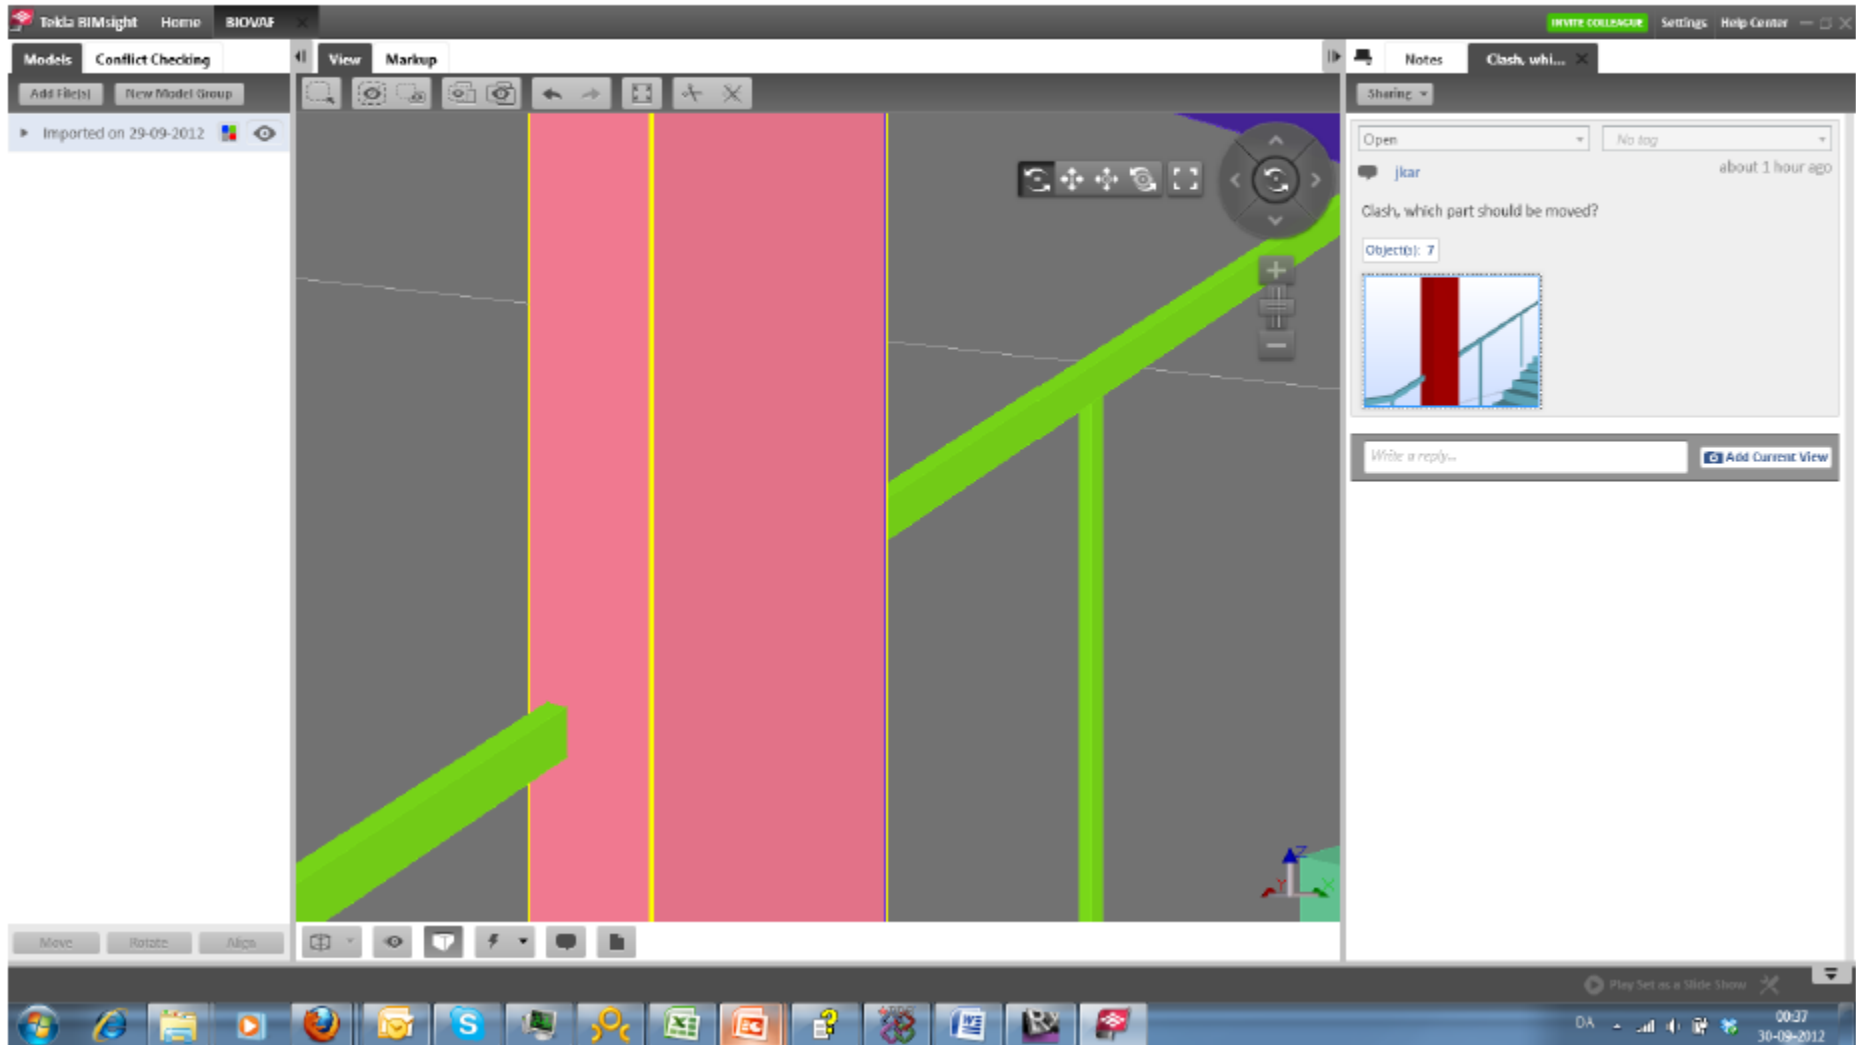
Tekla BIMsight Home BIOVAF

INVITE COLLEAGUE Settings Help Center

Models Conflict Checking

Add File(s) New Model Group

Imported on 29-09-2012

View Markup

Notes Clash, whi...

Sharing

Open

No tag

jkar

about 1 hour ago

Clash, which part should be moved?

Object(s): 7

Write a reply...

Add Current View

Move Rotate Align

Play Set as a Slide Show

DA

00:37
30-09-2012